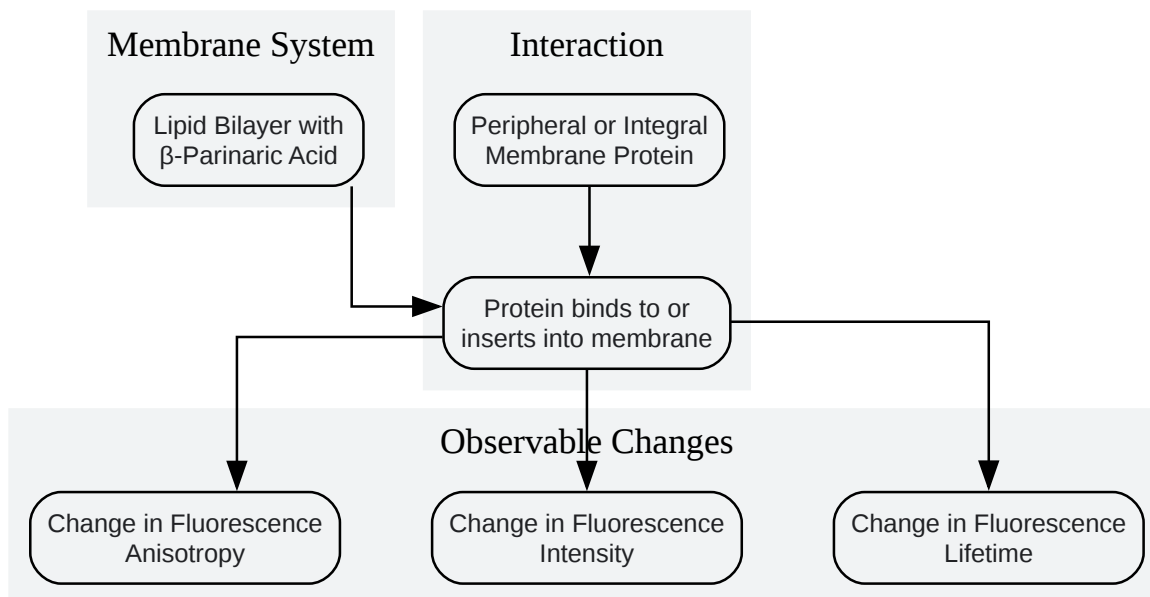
Membrane System

Lipid Bilayer with β-Parinaric Acid

Interaction

Peripheral or Integral Membrane Protein

Protein binds to or inserts into membrane

Observable Changes

Change in Fluorescence Anisotropy

Change in Fluorescence Intensity

Change in Fluorescence Lifetime